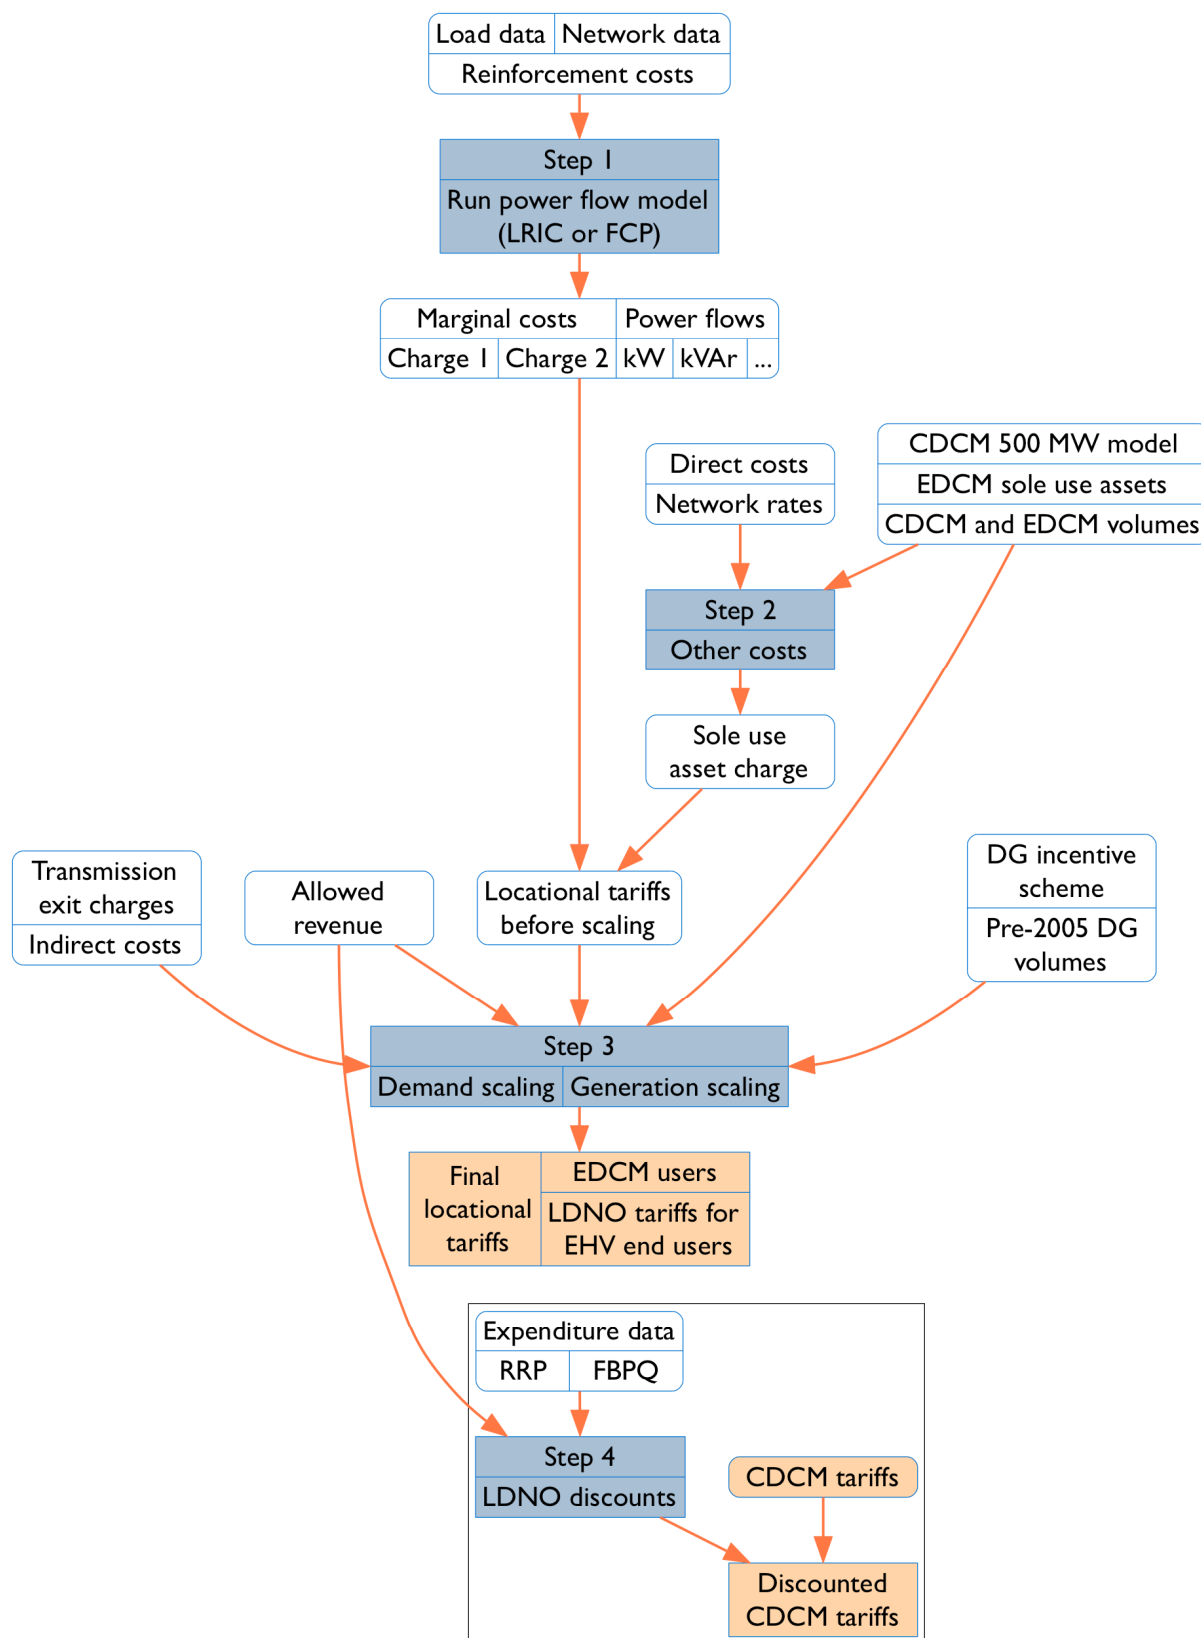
Load data | Network data
Reinforcement costs

Step 1
Run power flow model (LRIC or FCP)

Marginal costs | Power flows
Charge 1 | Charge 2 | kW | kVAr | ...

Direct costs
Network rates

CDCM 500 MW model
EDCM sole use assets
CDCM and EDCM volumes

Step 2
Other costs

Sole use asset charge

Transmission exit charges
Indirect costs

Allowed revenue

Locational tariffs before scaling

DG incentive scheme
Pre-2005 DG volumes

Step 3
Demand scaling | Generation scaling

Final locational tariffs
EDCM users
LDNO tariffs for EHV end users

Expenditure data
RRP | FBPQ

Step 4
LDNO discounts

CDCM tariffs

Discounted CDCM tariffs